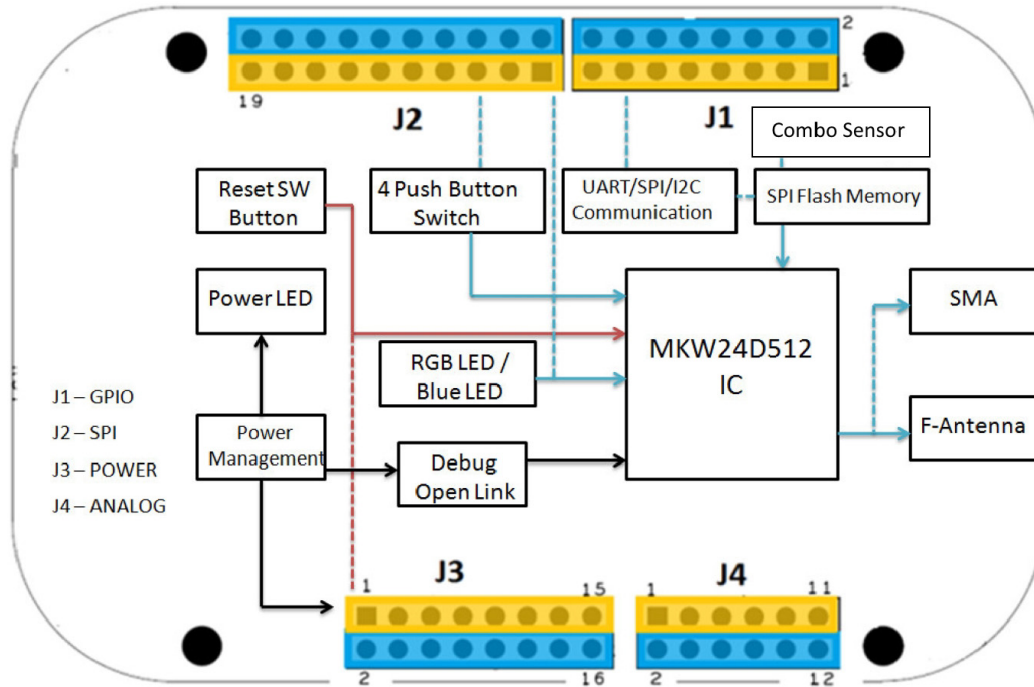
19

J2

2

1

J1

Combo Sensor

Reset SW Button

4 Push Button Switch

UART/SPI/I2C Communication

SPI Flash Memory

Power LED

MKW24D512 IC

SMA

RGB LED / Blue LED

J1 – GPIO

J2 – SPI

J3 – POWER

J4 – ANALOG

Power Management

Debug Open Link

F-Antenna

1

J3

15

1

J4

11

2

16

2

12